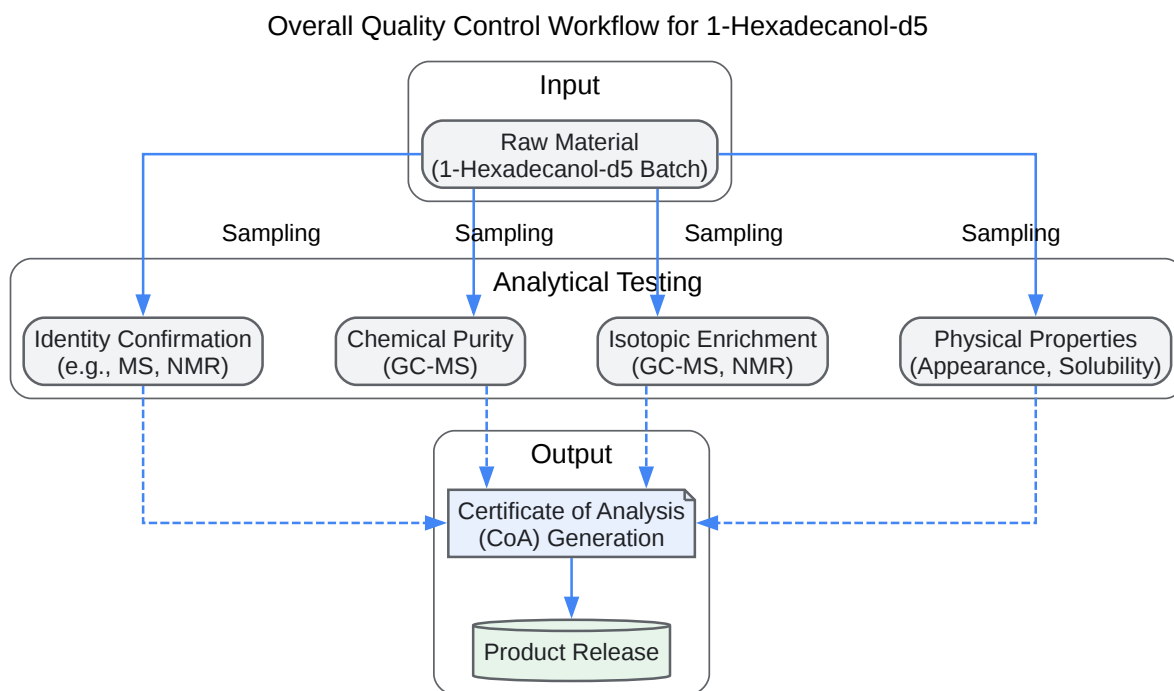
Overall Quality Control Workflow for 1-Hexadecanol-d5

Input

Raw Material
(1-Hexadecanol-d5 Batch)

Sampling

Sampling

Sampling

Sampling

Analytical Testing

Identity Confirmation
(e.g., MS, NMR)

Chemical Purity
(GC-MS)

Isotopic Enrichment
(GC-MS, NMR)

Physical Properties
(Appearance, Solubility)

Output

Certificate of Analysis
(CoA) Generation

Product Release